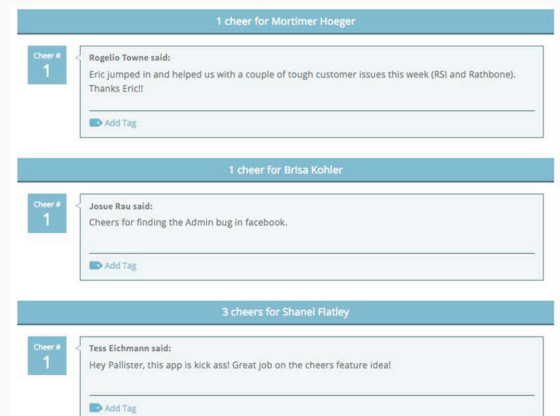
1 cheer for Mortimer Hoeger

Cheer #
1

Rogelio Towne said:
Eric jumped in and helped us with a couple of tough customer issues this week (RSI and Rathbone). Thanks Eric!!

Add Tag

1 cheer for Brisa Kohler

Cheer #
1

Josue Rau said:
Cheers for finding the Admin bug in facebook.

Add Tag

3 cheers for Shanel Flatley

Cheer #
1

Tess Eichmann said:
Hey Pallister, this app is kick ass! Great job on the cheers feature idea!

Add Tag